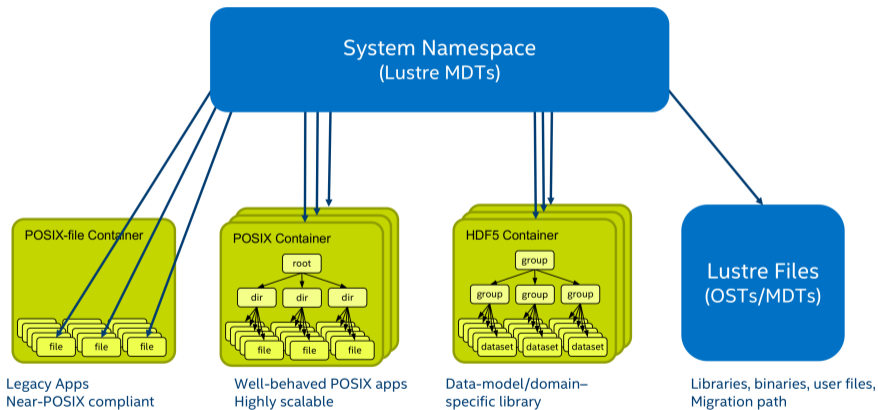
System Namespace
(Lustre MDTs)

POSIX-file Container

file file file

POSIX Container

root

dir dir dir

file file file

HDF5 Container

group

group group group

dataset dataset dataset

Lustre Files
(OSTs/MDTs)

Legacy Apps
Near-POSIX compliant

Well-behaved POSIX apps
Highly scalable

Data-model/domain–specific library

Libraries, binaries, user files,
Migration path